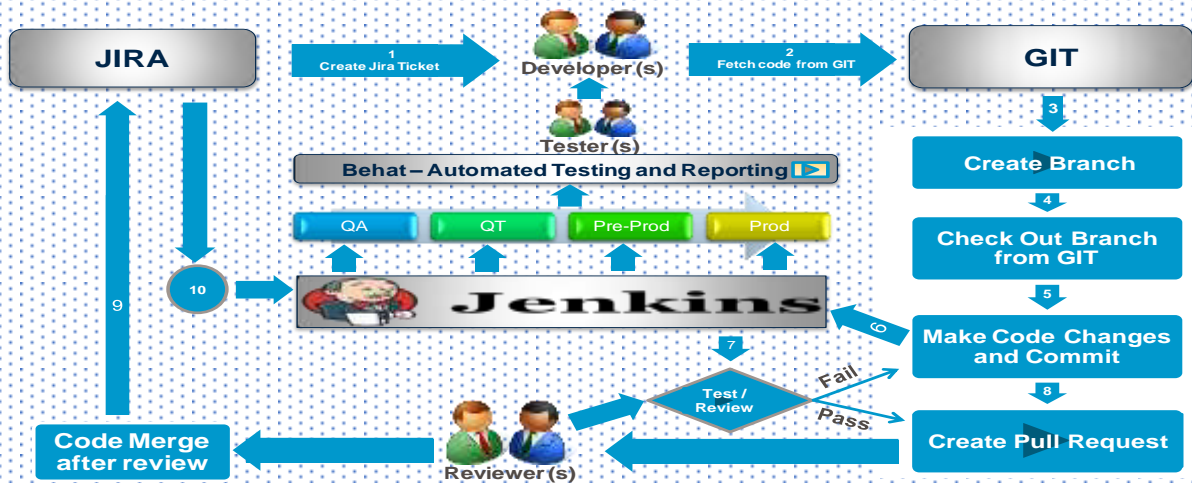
JIRA

1
Create Jira Ticket

Developer (s)

2
Fetch code from GIT

GIT

Tester (s)

Behat – Automated Testing and Reporting

QA

QT

Pre-Prod

Prod

3

Create Branch

4

Check Out Branch from GIT

5

Make Code Changes and Commit

6

10

Jenkins

9

7

Test / Review

Fail

Pass

8

Create Pull Request

Code Merge after review

Reviewer (s)